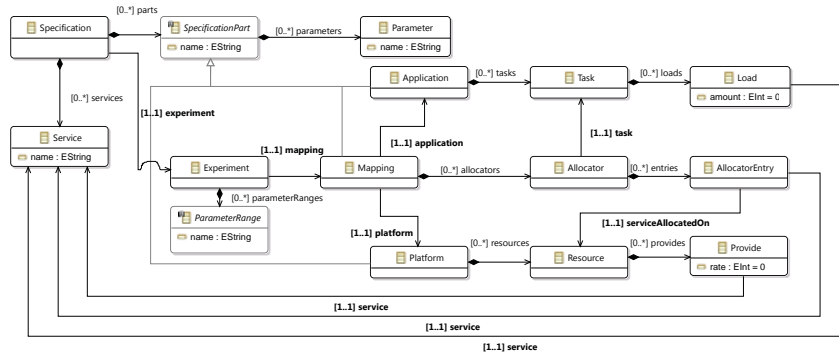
Specification

[0..*] parts

SpecificationPart

name : EString

[0..*] parameters

Parameter

name : EString

[0..*] services

Application

[0..*] tasks

Task

[0..*] loads

Load

amount : EInt = 0

[1..1] experiment

Service

name : EString

[1..1] application

[1..1] task

[1..1] mapping

Experiment

Mapping

[0..*] allocators

Allocator

[0..*] entries

AllocatorEntry

[0..*] parameterRanges

ParameterRange

name : EString

[1..1] serviceAllocatedOn

[1..1] platform

[0..*] resources

[0..*] provides

Provide

Platform

Resource

rate : EInt = 0

[1..1] service

[1..1] service

[1..1] service